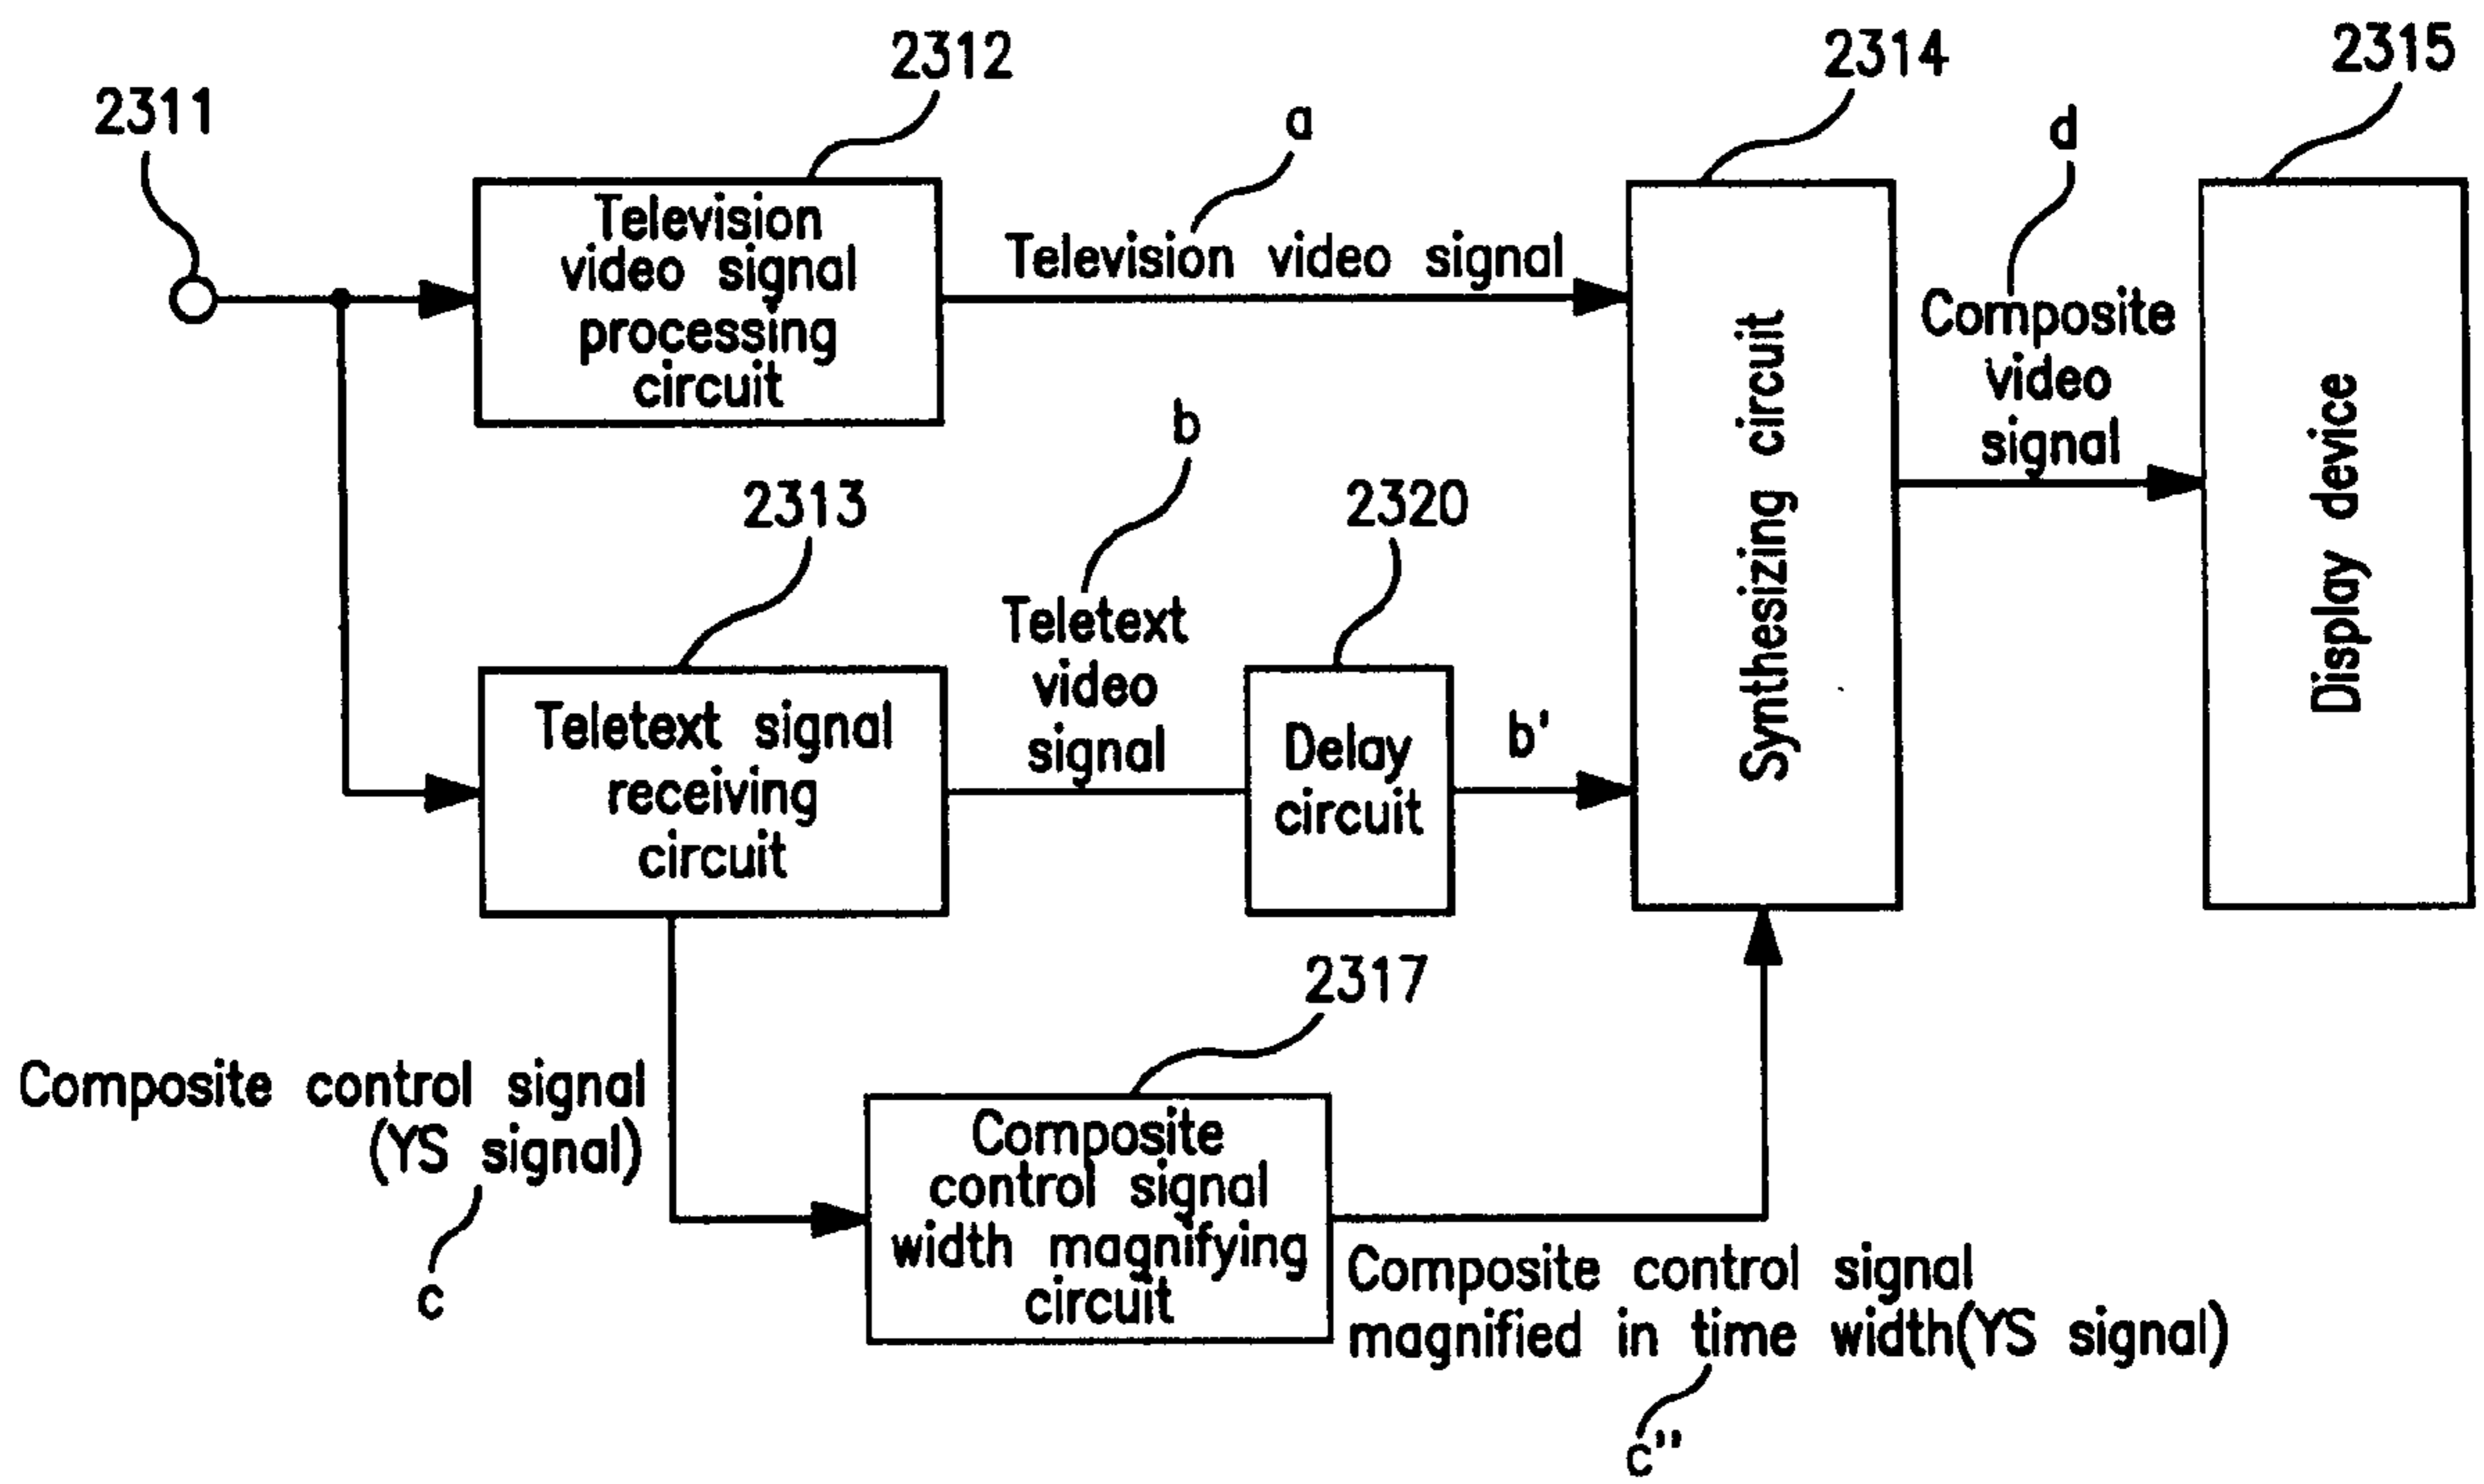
2311

2312

Television video signal processing circuit

a

Television video signal

2314

Synthesizing circuit

d

Composite video signal

2315

Display device

2313

Teletext signal receiving circuit

b

Teletext video signal

2320

Delay circuit

b'

2317

Composite control signal (YS signal)

c

Composite control signal width magnifying circuit

Composite control signal magnified in time width(YS signal)

c''